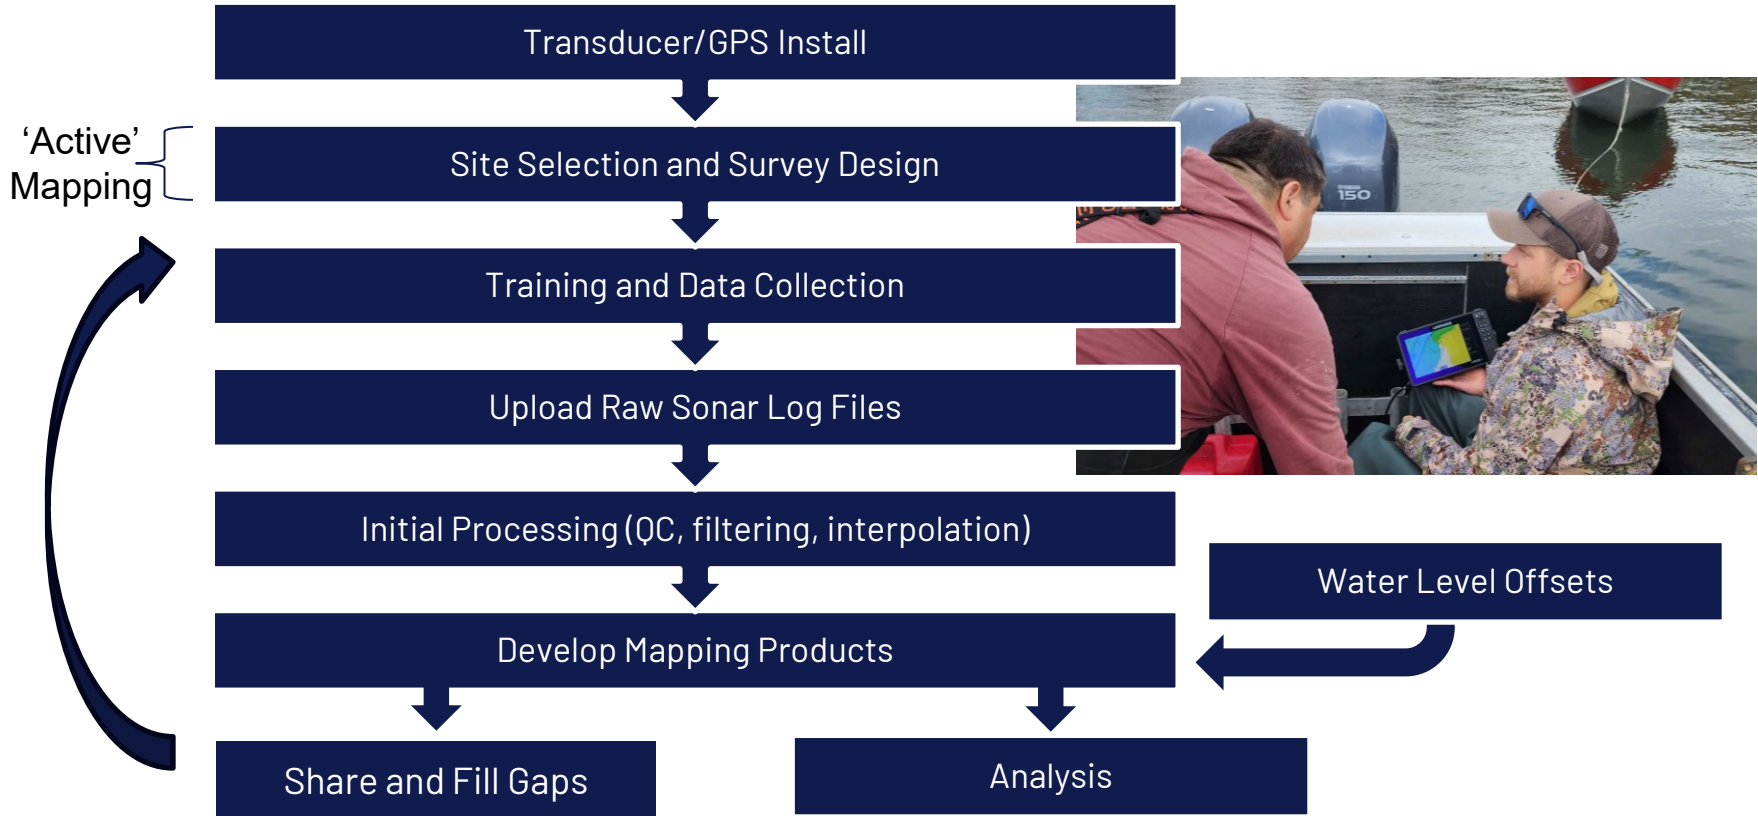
Transducer/GPS Install

'Active' Mapping

Site Selection and Survey Design

Training and Data Collection

Upload Raw Sonar Log Files

Initial Processing (QC, filtering, interpolation)

Water Level Offsets

Develop Mapping Products

Share and Fill Gaps

Analysis

YAMAHA 150